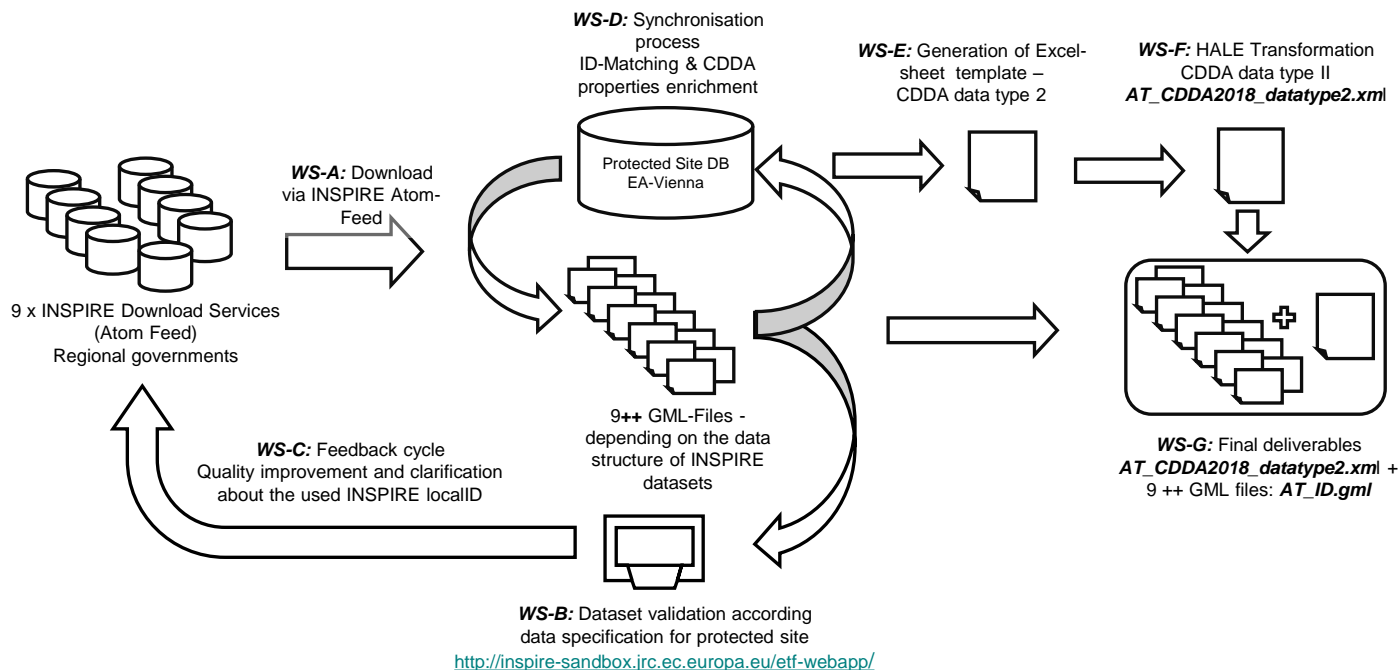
***WS-D:*** Synchronisation process ID-Matching & CDDA properties enrichment

***WS-E:*** Generation of Excel-sheet template – CDDA data type 2

***WS-F:*** HALE Transformation CDDA data type II ***AT_CDDA2018_datatype2.xm***l

Protected Site DB EA-Vienna

***WS-A:*** Download via INSPIRE Atom-Feed

9 x INSPIRE Download Services (Atom Feed) Regional governments

9**++** GML-Files - depending on the data structure of INSPIRE datasets

***WS-G:*** Final deliverables ***AT_CDDA2018_datatype2.xm***l + 9 ++ GML files: ***AT_ID.gml***

***WS-C:*** Feedback cycle Quality improvement and clarification about the used INSPIRE localID

***WS-B:*** Dataset validation according data specification for protected site
http://inspire-sandbox.jrc.ec.europa.eu/etf-webapp/